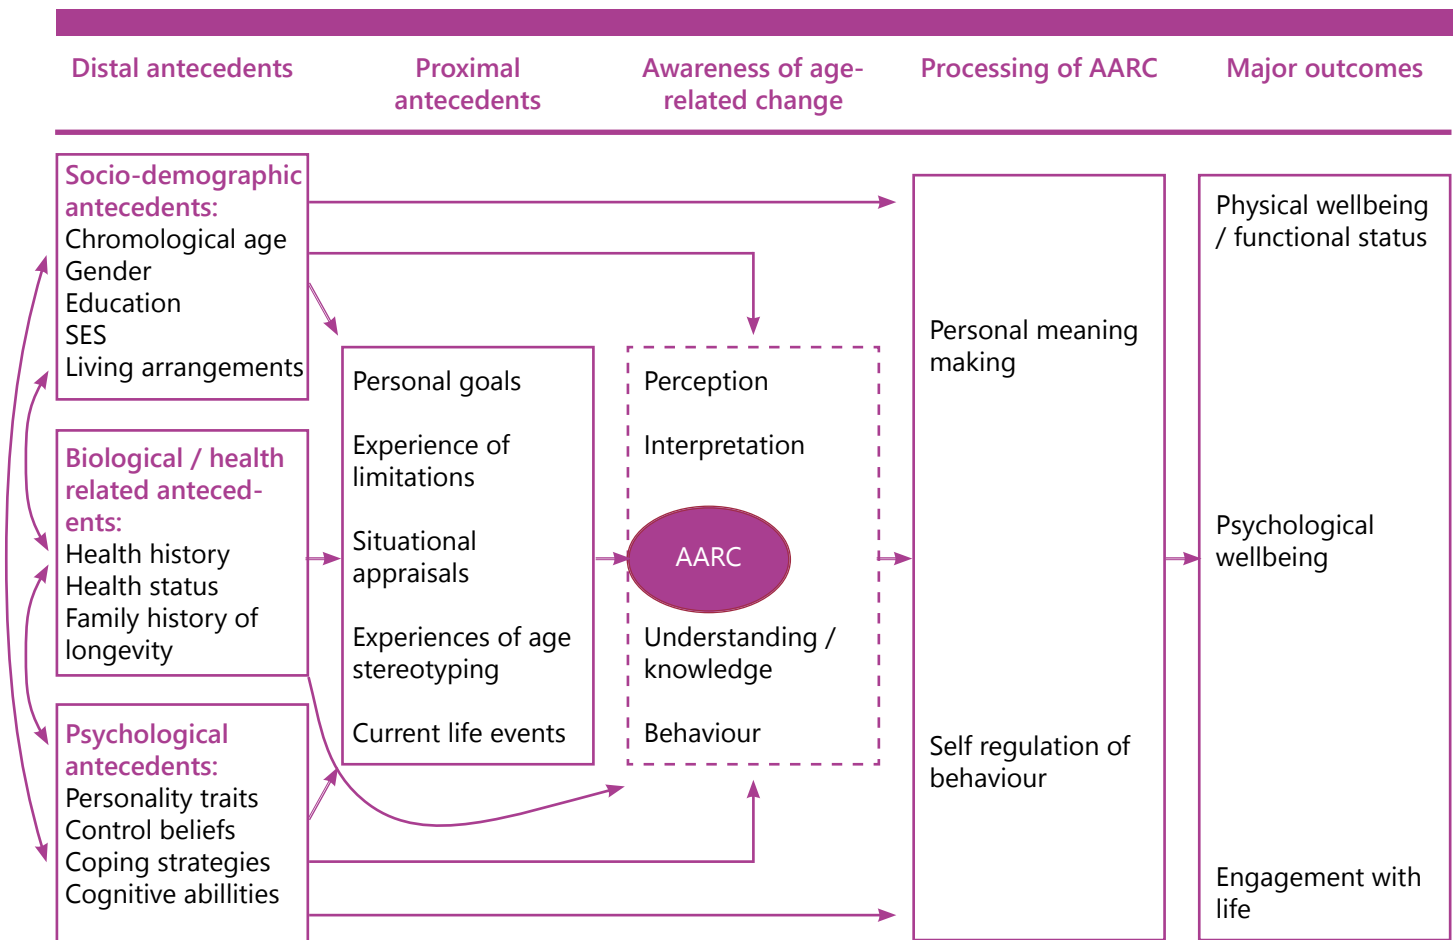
Distal antecedents

Proximal antecedents

Awareness of age-related change

Processing of AARC

Major outcomes

Socio-demographic antecedents:
Chromological age
Gender
Education
SES
Living arrangements

Biological / health related antecedents:
Health history
Health status
Family history of longevity

Psychological antecedents:
Personality traits
Control beliefs
Coping strategies
Cognitive abillities

Personal goals

Experience of limitations

Situational appraisals

Experiences of age stereotyping

Current life events

Perception

Interpretation

AARC

Understanding / knowledge

Behaviour

Personal meaning making

Self regulation of behaviour

Physical wellbeing / functional status

Psychological wellbeing

Engagement with life